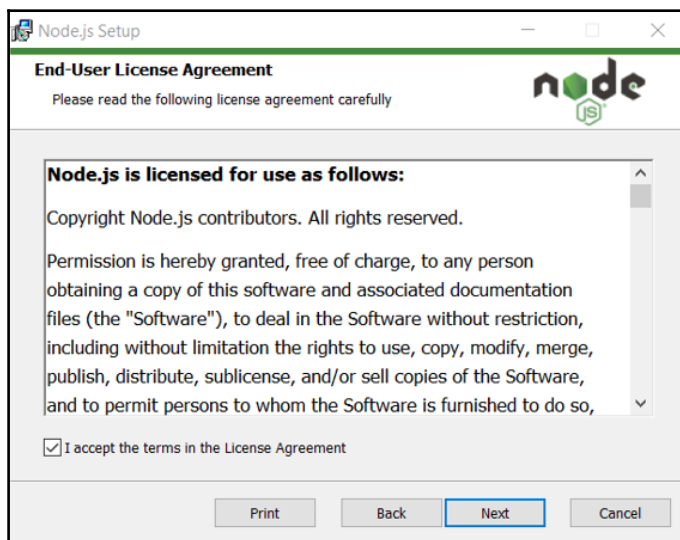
Node.js Setup

End-User License Agreement

Please read the following license agreement carefully

node JS

Node.js is licensed for use as follows:

Copyright Node.js contributors. All rights reserved.

Permission is hereby granted, free of charge, to any person obtaining a copy of this software and associated documentation files (the "Software"), to deal in the Software without restriction, including without limitation the rights to use, copy, modify, merge, publish, distribute, sublicense, and/or sell copies of the Software, and to permit persons to whom the Software is furnished to do so,

I accept the terms in the License Agreement

Print Back Next Cancel